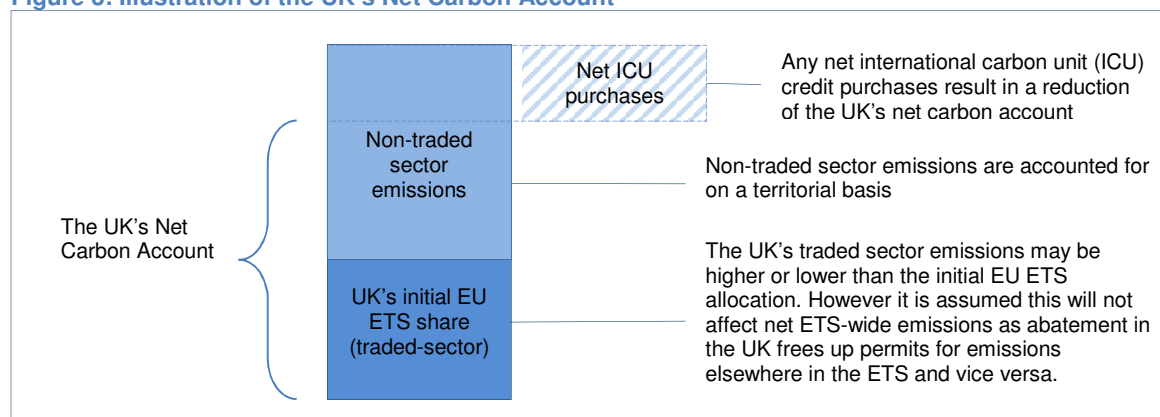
Figure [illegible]: Illustration of the UK's Net Carbon Account

Net ICU purchases

Any net international carbon unit (ICU) credit purchases result in a reduction of the UK's net carbon account

Non-traded sector emissions

Non-traded sector emissions are accounted for on a territorial basis

The UK's Net Carbon Account

UK's initial EU ETS share (traded-sector)

The UK's traded sector emissions may be higher or lower than the initial EU ETS allocation. However it is assumed this will not affect net ETS-wide emissions as abatement in the UK frees up permits for emissions elsewhere in the ETS and vice versa.